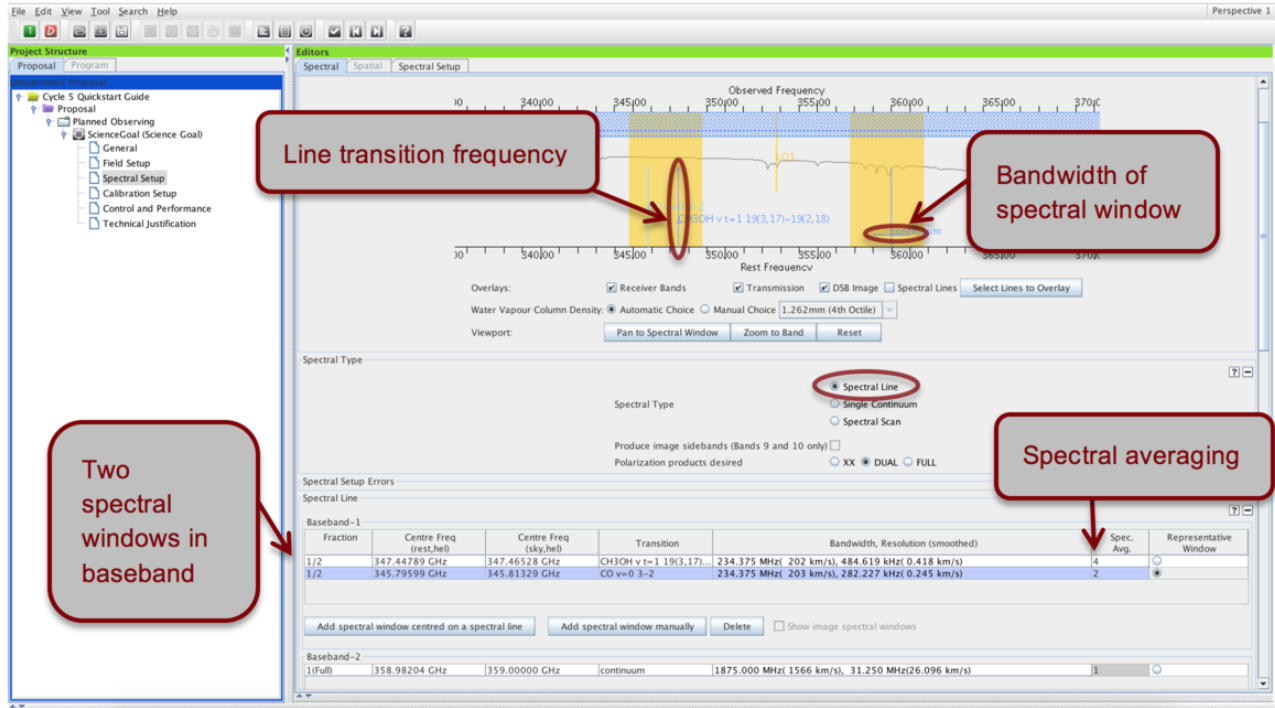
File Edit View Tool Search Help

Perspective 1

Project Structure

Proposal Program

Unsubmitted Proposal

Cycle 5 Quickstart Guide
Proposal
Planned Observing
ScienceGoal (Science Goal)
General
Field Setup
Spectral Setup
Calibration Setup
Control and Performance
Technical Justification

Editors

Spectral Spatial Spectral Setup

Observed Frequency

340|00 345|00 350|00 355|00 360|00 365|00 370|0

Line transition frequency

Bandwidth of spectral window

CH3OH v t=1 19(3,17)-19(2,18)

continuum

340|00 345|00 350|00 355|00 360|00 365|00 370|0

Rest Frequency

Overlays: Receiver Bands Transmission DSB Image Spectral Lines Select Lines to Overlay

Water Vapour Column Density: Automatic Choice Manual Choice 1.262mm (4th Octile)

Viewport: Pan to Spectral Window Zoom to Band Reset

Spectral Type

Spectral Type Spectral Line Single Continuum Spectral Scan

Produce image sidebands (Bands 9 and 10 only)

Polarization products desired XX DUAL FULL

Spectral averaging

Two spectral windows in baseband

Spectral Setup Errors

Spectral Line

Baseband-1

| Fraction | Centre Freq (rest,hel) | Centre Freq (sky,hel) | Transition | Bandwidth, Resolution (smoothed) | Spec. Avg. | Representative Window |
|---|---|---|---|---|---|---|
| 1/2 | 347.44789 GHz | 347.46528 GHz | CH3OH v t=1 19(3,17)... | 234.375 MHz( 202 km/s), 484.619 kHz( 0.418 km/s) | 4 | |
| 1/2 | 345.79599 GHz | 345.81329 GHz | CO v=0 3-2 | 234.375 MHz( 203 km/s), 282.227 kHz( 0.245 km/s) | 2 | |

Add spectral window centred on a spectral line Add spectral window manually Delete Show image spectral windows

Baseband-2

| 1(Full) | 358.98204 GHz | 359.00000 GHz | continuum | 1875.000 MHz( 1566 km/s), 31.250 MHz(26.096 km/s) | 1 | |
|---|---|---|---|---|---|---|